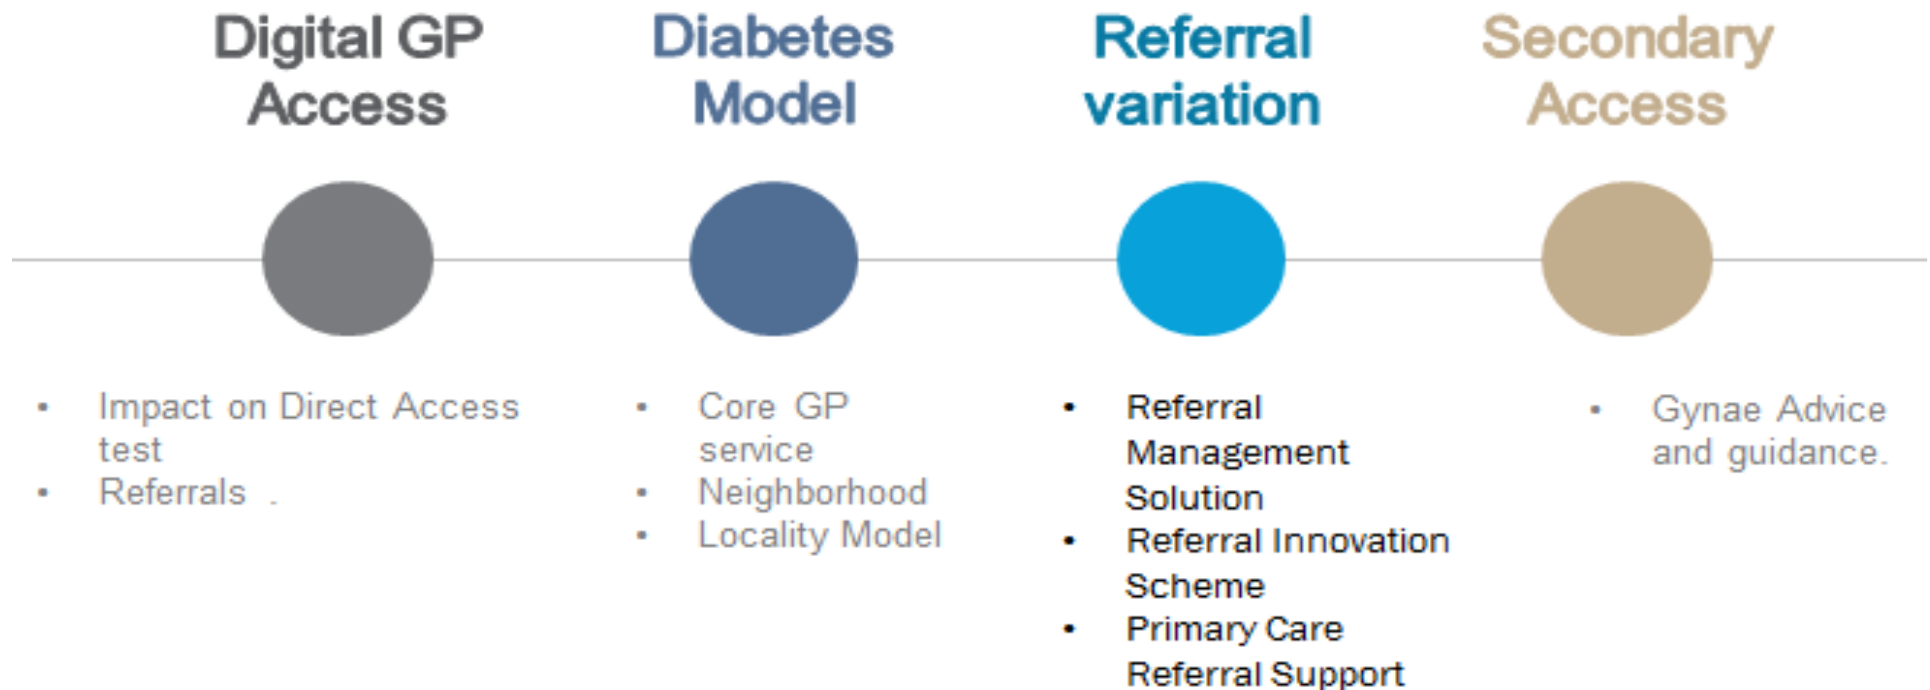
Digital GP Access

- Impact on Direct Access test
- Referrals .

Diabetes Model

- Core GP service
- Neighborhood
- Locality Model

Referral variation

- Referral Management Solution
- Referral Innovation Scheme
- Primary Care Referral Support

Secondary Access

- Gynae Advice and guidance.